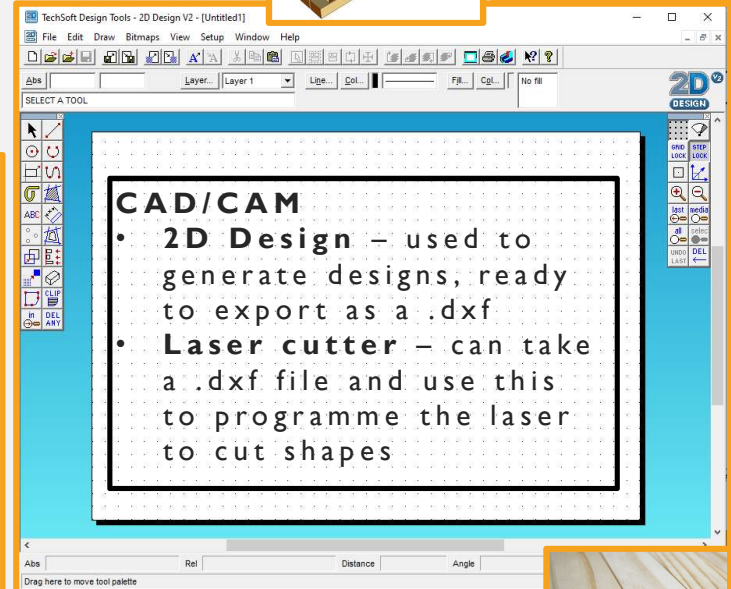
TechSoft Design Tools - 2D Design V2 - [Untitled1]

File Edit Draw Bitmaps View Setup Window Help

Abs Layer... Layer 1 Line... Col... Fill... Col... No fill

SELECT A TOOL

2D V2 DESIGN

ABC

CLIP

in DEL ANY

GRID LOCK STEP LOCK

last media all selec UNDO LAST DEL

CAD/CAM

• **2D Design** – used to generate designs, ready to export as a .dxf

• **Laser cutter** – can take a .dxf file and use this to programme the laser to cut shapes

Abs Rel Distance Angle

Drag here to move tool palette